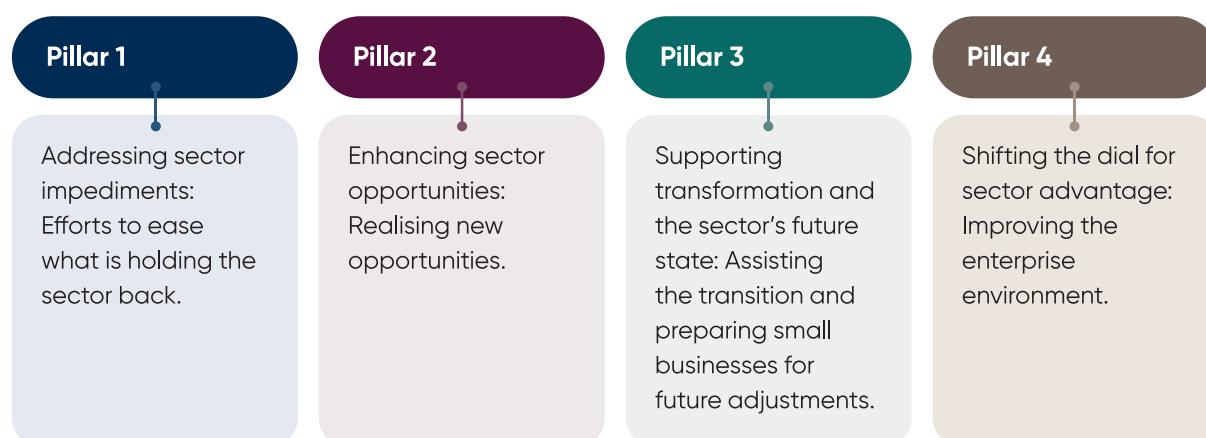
Pillar 1

Addressing sector impediments: Efforts to ease what is holding the sector back.

Pillar 2

Enhancing sector opportunities: Realising new opportunities.

Pillar 3

Supporting transformation and the sector's future state: Assisting the transition and preparing small businesses for future adjustments.

Pillar 4

Shifting the dial for sector advantage: Improving the enterprise environment.